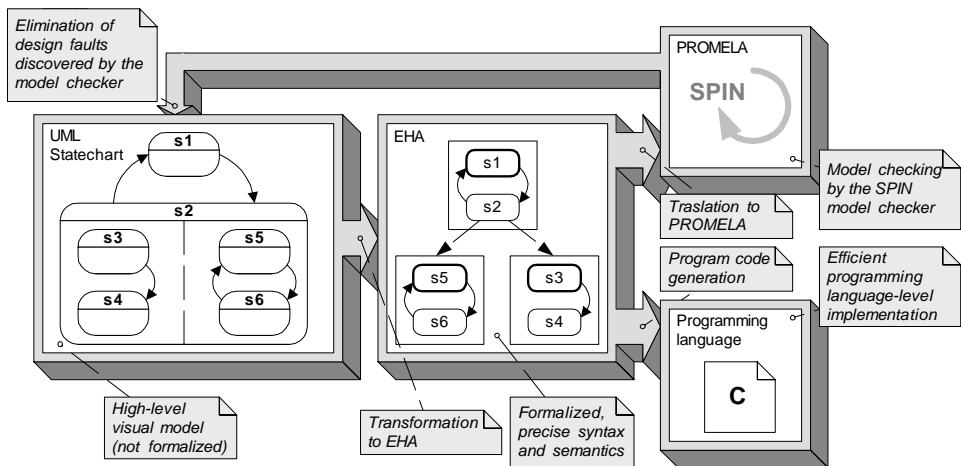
Elimination of design faults discovered by the model checker

PROMELA

SPIN

UML Statechart

s1

s2

s3

s4

s5

s6

EHA

s1

s2

s5

s6

s3

s4

Traslation to PROMELA

Model checking by the SPIN model checker

Program code generation

Efficient programming language-level implementation

Programming language

C

High-level visual model (not formalized)

Transformation to EHA

Formalized, precise syntax and semantics